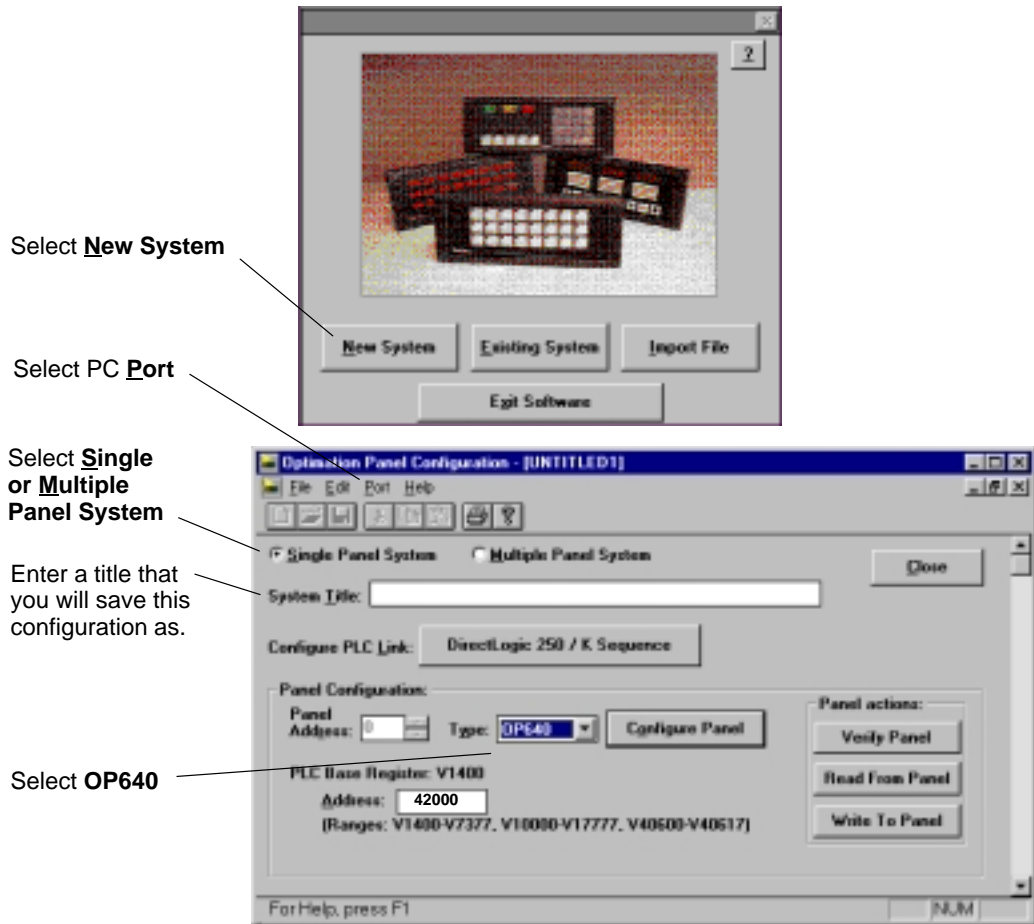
?

Select **New System**

New System | Existing System | Import File

Exit Software

Select PC **Port**

Optimation Panel Configuration - [UNTITLED1]

File Edit Port Help

Select **Single or Multiple Panel System**

Single Panel System   Multiple Panel System

Close

Enter a title that you will save this configuration as.

System Title:

Configure PLC Link: DirectLogic 250 / K Sequence

Panel Configuration:

Panel Address: 0   Type: OP640   Configure Panel

Select **OP640**

PLC Base Register: V1400

Address: 42000

(Ranges: V1400-V7377, V10000-V17777, V40600-V40617)

Panel actions:

Verify Panel

Read From Panel

Write To Panel

For Help, press F1   NUM